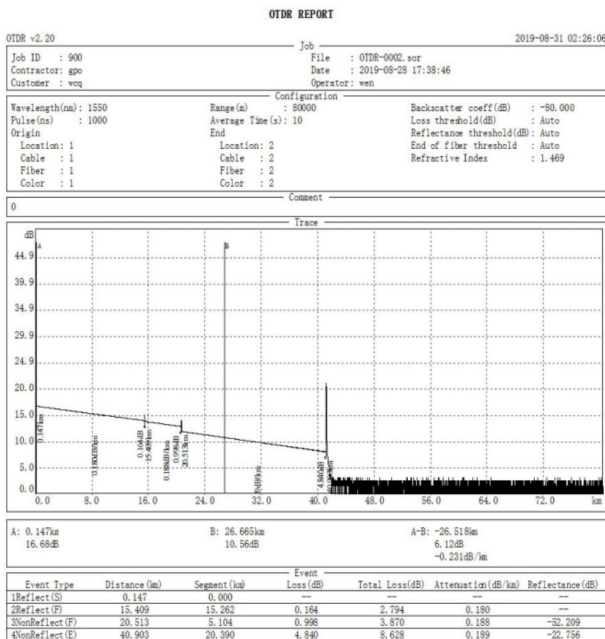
OTDR REPORT

OTDR v2.20 2019-08-31 02:26:06

Job

Job ID : 900
Contractor: gpo
Customer : wcq

File : OTDR-0002.sor
Date : 2019-08-28 17:38:46
Operator: wen

Configuration

Wavelength(nm): 1550
Pulse(ns) : 1000
Origin
Location: 1
Cable : 1
Fiber : 1
Color : 1

Range(m) : 80000
Average Time(s): 10
End
Location: 2
Cable : 2
Fiber : 2
Color : 2

Backscatter coeff(dB) : -80.000
Loss threshold(dB) : Auto
Reflectance threshold(dB): Auto
End of fiber threshold : Auto
Refractive Index : 1.469

Comment

0

Trace

dB
44.9
39.9
34.9
29.9
24.9
20.0
15.0
10.0
5.0
0.0

A B

0.147km
0.180dB/km
0.164dB 15.409km
0.188dB/km
0.998dB 20.513km
0.189dB/km
4.840dB
40.903km

0.0 8.0 16.0 24.0 32.0 40.0 48.0 56.0 64.0 72.0 km

A: 0.147km
16.68dB

B: 26.665km
10.56dB

A-B: -26.518km
6.12dB
-0.231dB/km

Event

| Event Type | Distance(km) | Segment(km) | Loss(dB) | Total Loss(dB) | Attenuation(dB/km) | Reflectance(dB) |
|---|---|---|---|---|---|---|
| 1Reflect(S) | 0.147 | 0.000 | --- | --- | --- | --- |
| 2Reflect(F) | 15.409 | 15.262 | 0.164 | 2.794 | 0.180 | --- |
| 3NonReflect(F) | 20.513 | 5.104 | 0.998 | 3.870 | 0.188 | -52.209 |
| 4NonReflect(E) | 40.903 | 20.390 | 4.840 | 8.628 | 0.189 | -22.756 |